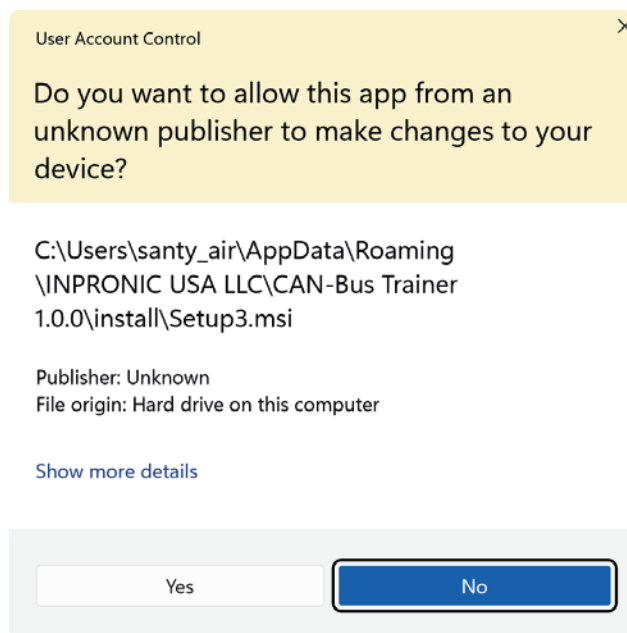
User Account Control

Do you want to allow this app from an unknown publisher to make changes to your device?

C:\Users\santy_air\AppData\Roaming \INPRONIC USA LLC\CAN-Bus Trainer 1.0.0\install\Setup3.msi

Publisher: Unknown
File origin: Hard drive on this computer

Show more details

Yes

No